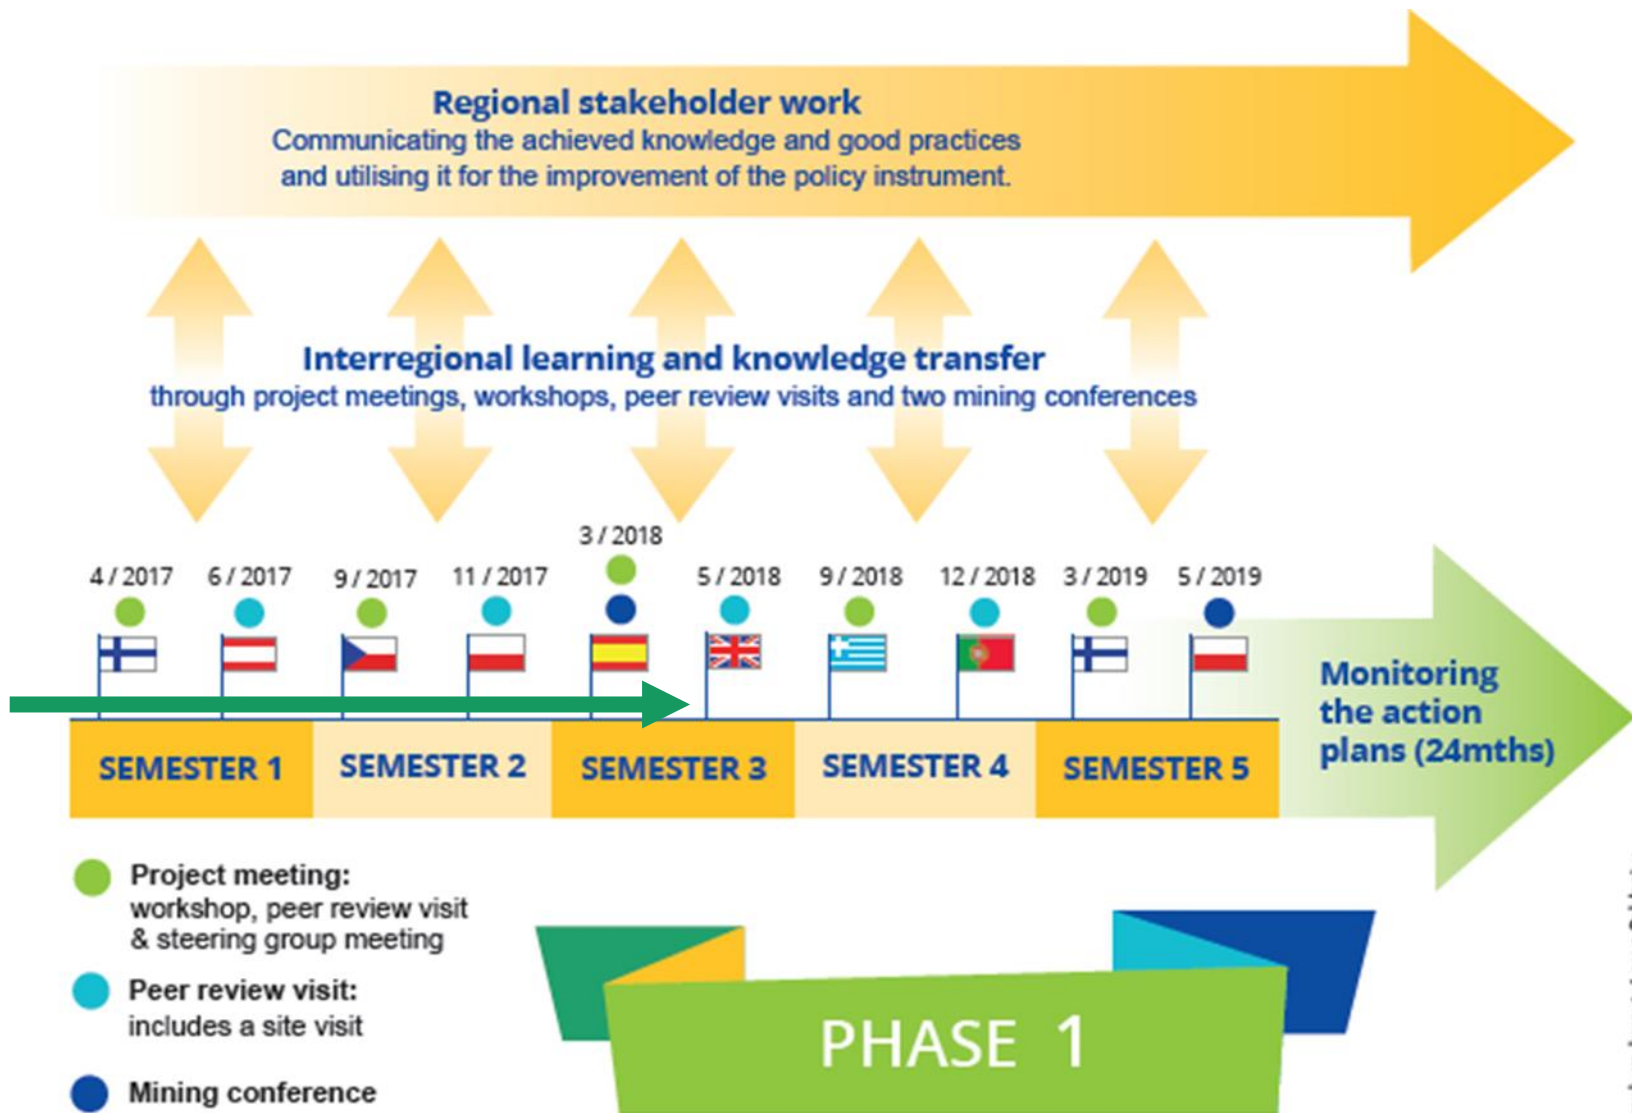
Regional stakeholder work
Communicating the achieved knowledge and good practices and utilising it for the improvement of the policy instrument.

Interregional learning and knowledge transfer
through project meetings, workshops, peer review visits and two mining conferences

4 / 2017
6 / 2017
9 / 2017
11 / 2017
3 / 2018
5 / 2018
9 / 2018
12 / 2018
3 / 2019
5 / 2019

SEMESTER 1
SEMESTER 2
SEMESTER 3
SEMESTER 4
SEMESTER 5

Monitoring the action plans (24mths)

Project meeting: workshop, peer review visit & steering group meeting

Peer review visit: includes a site visit

Mining conference

PHASE 1